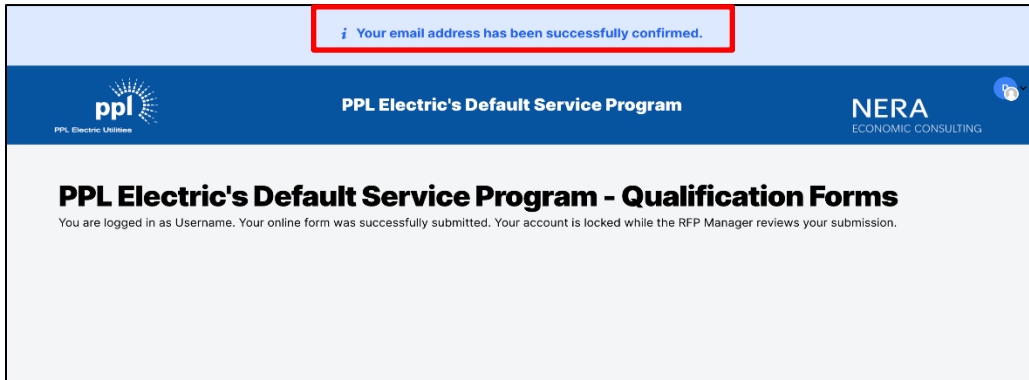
*i* Your email address has been successfully confirmed.

ppl
PPL Electric Utilities

PPL Electric's Default Service Program

NERA
ECONOMIC CONSULTING

PPL Electric's Default Service Program - Qualification Forms

You are logged in as Username. Your online form was successfully submitted. Your account is locked while the RFP Manager reviews your submission.